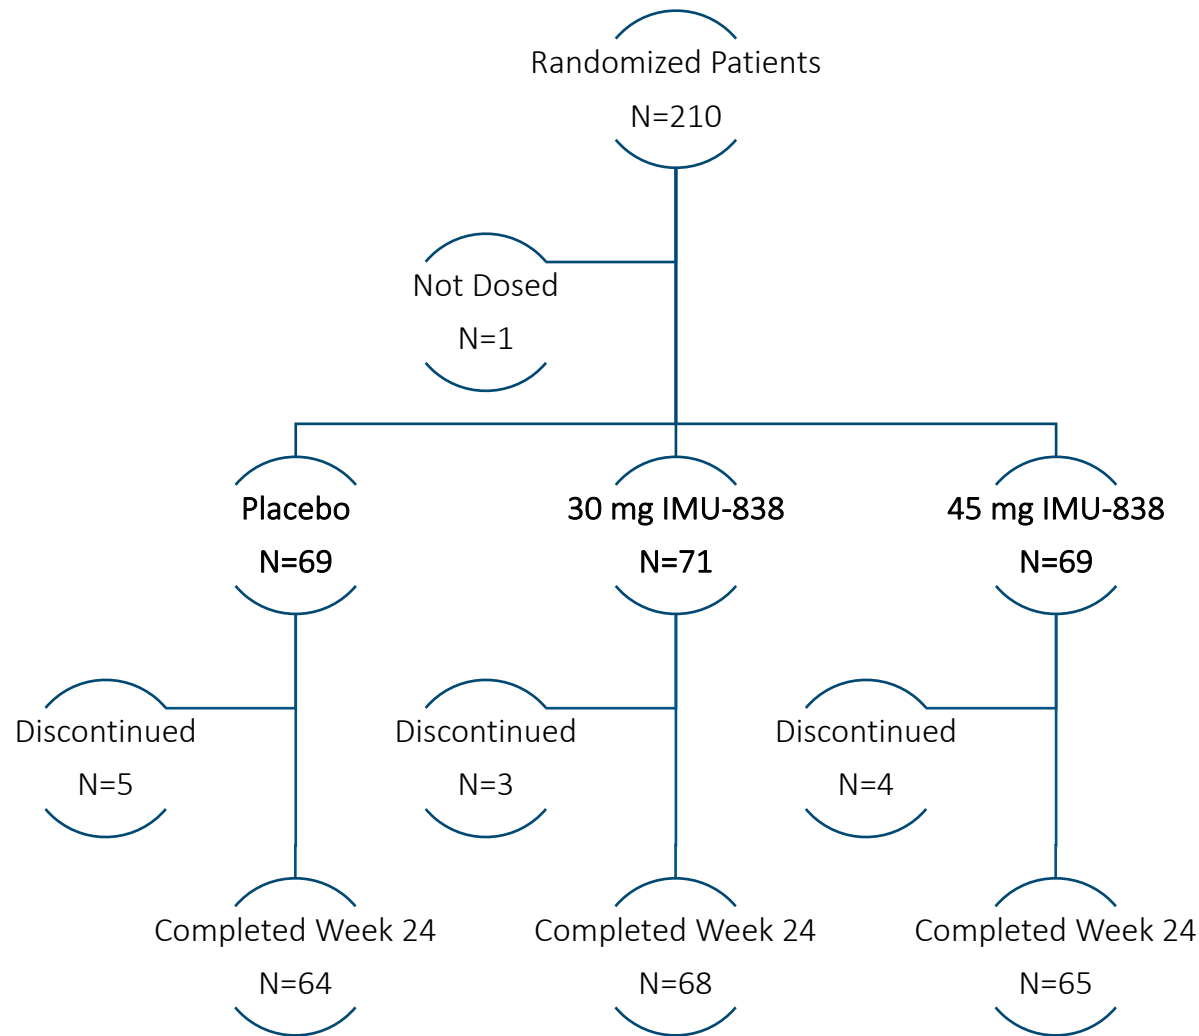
Randomized Patients
N=210

Not Dosed
N=1

Placebo
N=69

30 mg IMU-838
N=71

45 mg IMU-838
N=69

Discontinued
N=5

Completed Week 24
N=64

Discontinued
N=3

Completed Week 24
N=68

Discontinued
N=4

Completed Week 24
N=65